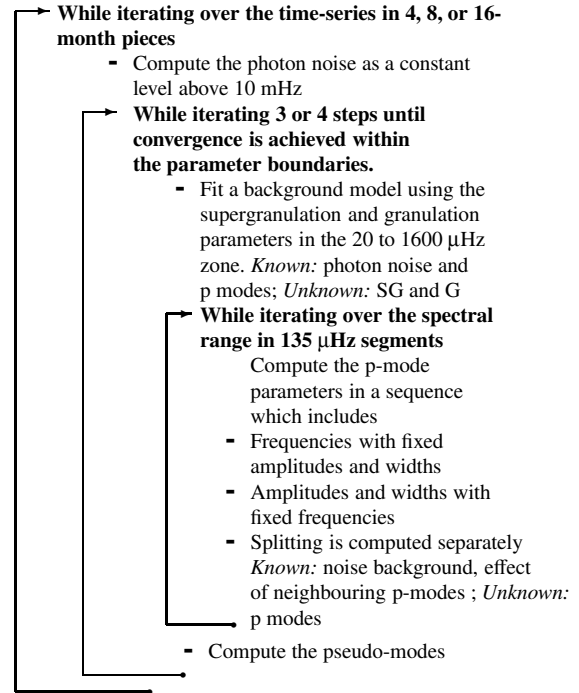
**While iterating over the time-series in 4, 8, or 16-month pieces**

- Compute the photon noise as a constant level above 10 mHz

**While iterating 3 or 4 steps until convergence is achieved within the parameter boundaries.**

- Fit a background model using the supergranulation and granulation parameters in the 20 to 1600 μHz zone. *Known:* photon noise and p modes; *Unknown:* SG and G

**While iterating over the spectral range in 135 μHz segments**

Compute the p-mode parameters in a sequence which includes

- Frequencies with fixed amplitudes and widths
- Amplitudes and widths with fixed frequencies
- Splitting is computed separately *Known:* noise background, effect of neighbouring p-modes ; *Unknown:* p modes

- Compute the pseudo-modes